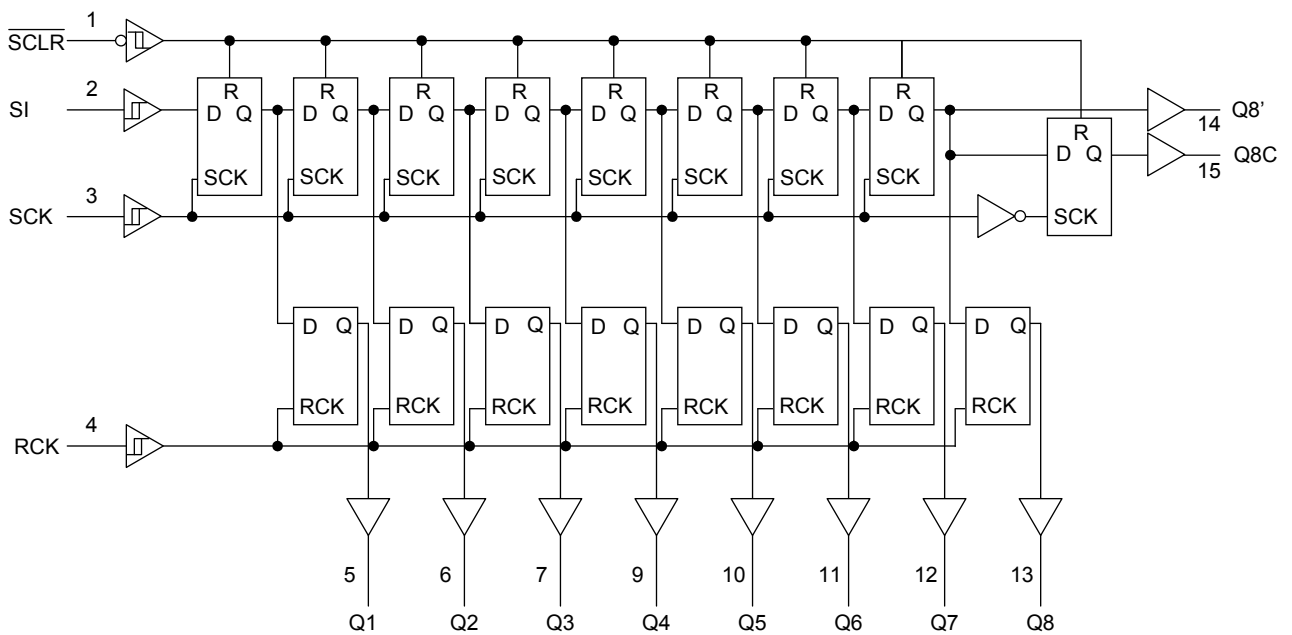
$\overline{SCLR}$ 1
SI 2
SCK 3
RCK 4

R D Q SCK
R D Q SCK
R D Q SCK
R D Q SCK
R D Q SCK
R D Q SCK
R D Q SCK
R D Q SCK

R D Q SCK

14 Q8'
15 Q8C

D Q RCK
D Q RCK
D Q RCK
D Q RCK
D Q RCK
D Q RCK
D Q RCK
D Q RCK

5 Q1
6 Q2
7 Q3
9 Q4
10 Q5
11 Q6
12 Q7
13 Q8